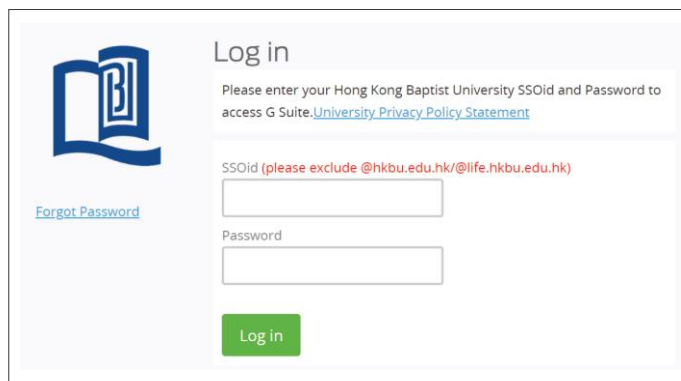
Log in

Please enter your Hong Kong Baptist University SSOid and Password to access G Suite.University Privacy Policy Statement

Forgot Password

SSOid (please exclude @hkbu.edu.hk/@life.hkbu.edu.hk)

Password

Log in